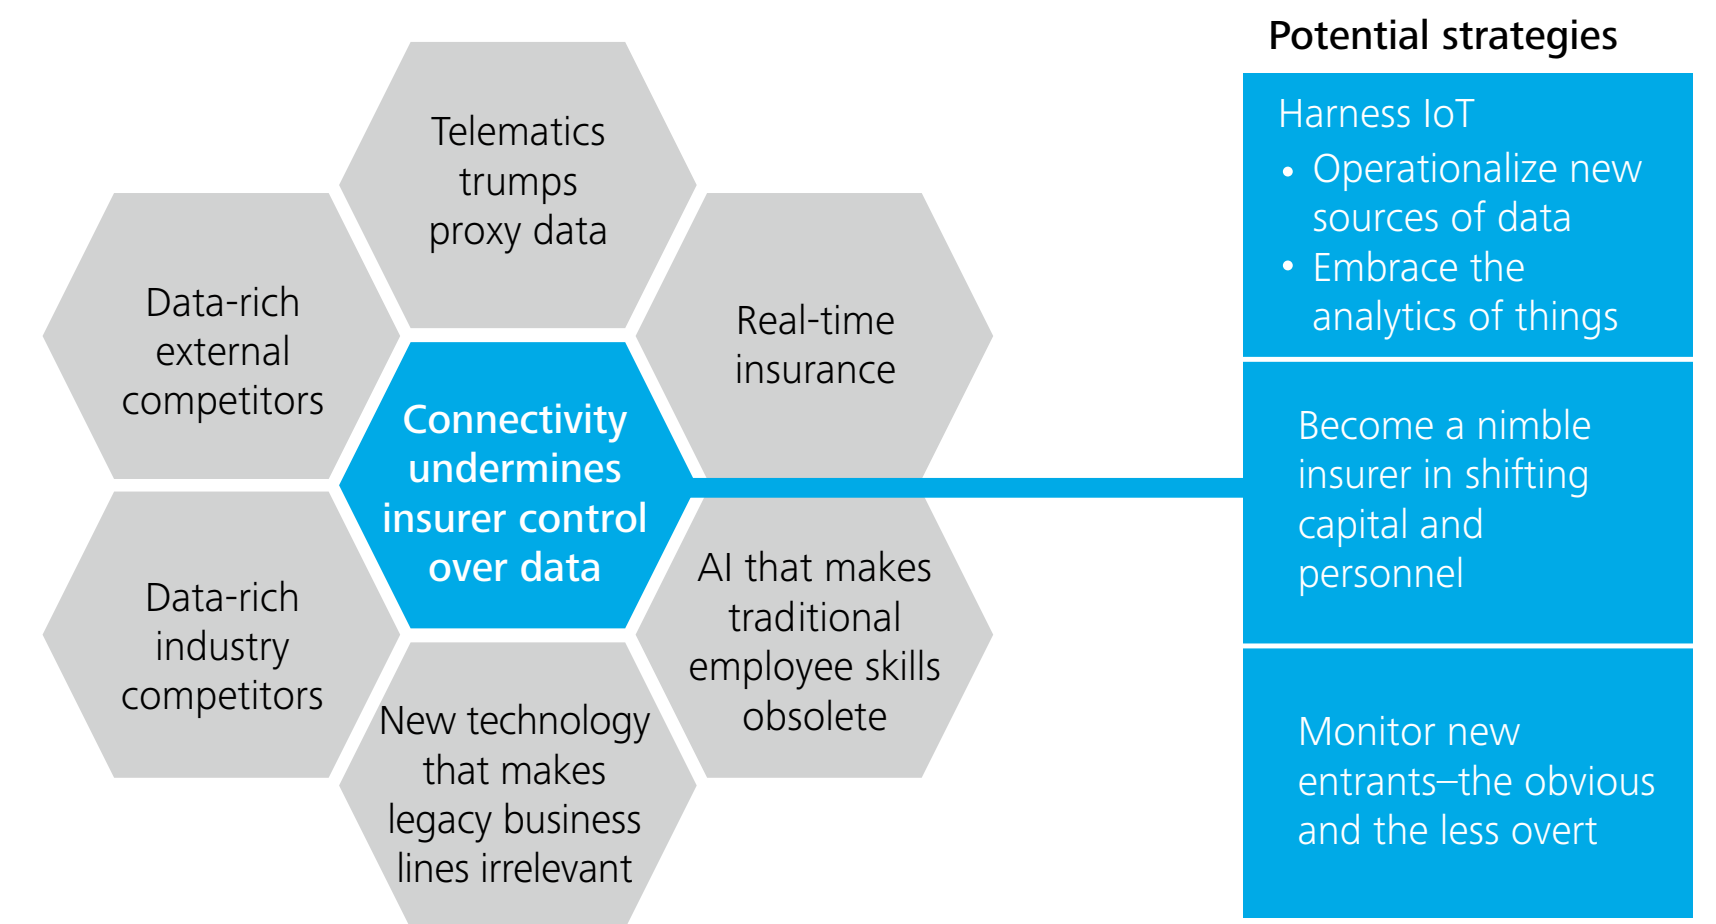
Telematics trumps proxy data

Data-rich external competitors

Real-time insurance

Connectivity undermines insurer control over data

Data-rich industry competitors

AI that makes traditional employee skills obsolete

New technology that makes legacy business lines irrelevant

Potential strategies

Harness IoT
• Operationalize new sources of data
• Embrace the analytics of things

Become a nimble insurer in shifting capital and personnel

Monitor new entrants–the obvious and the less overt